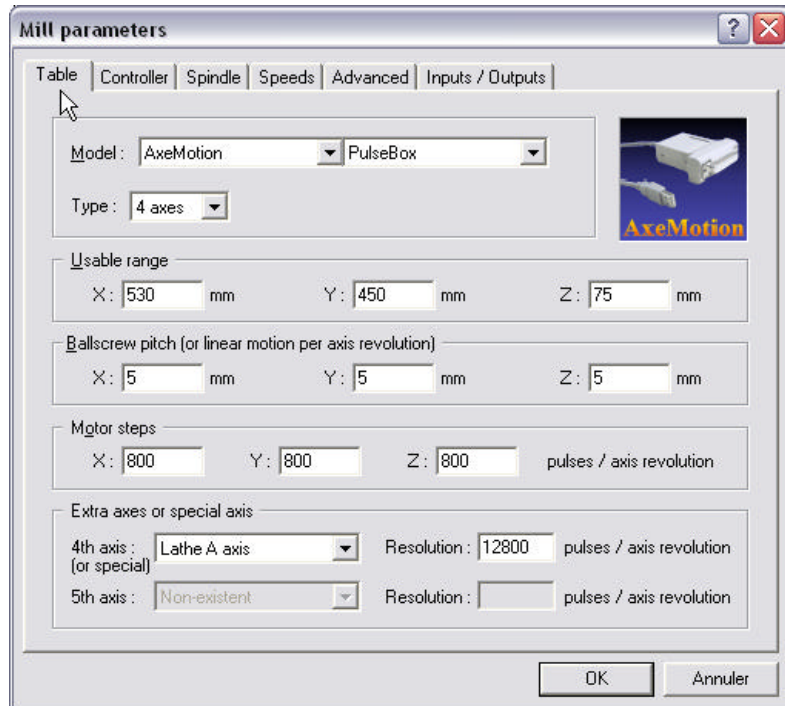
Mill parameters

Table | Controller | Spindle | Speeds | Advanced | Inputs / Outputs

Model : AxeMotion PulseBox

Type : 4 axes

AxeMotion

Usable range

X : 530 mm Y : 450 mm Z : 75 mm

Ballscrew pitch (or linear motion per axis revolution)

X : 5 mm Y : 5 mm Z : 5 mm

Motor steps

X : 800 Y : 800 Z : 800 pulses / axis revolution

Extra axes or special axis

4th axis : (or special) Lathe A axis Resolution : 12800 pulses / axis revolution

5th axis : Non-existent Resolution : pulses / axis revolution

OK Annuler